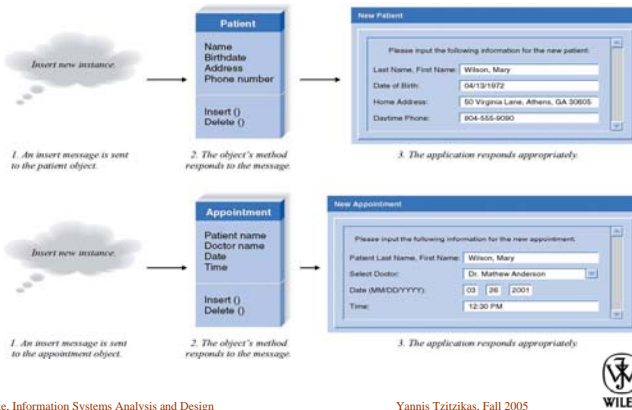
Insert new instance.

1. An insert message is sent to the patient object.

Patient

Name
Birthdate
Address
Phone number

Insert ()
Delete ()

2. The object's method responds to the message.

New Patient

Please input the following information for the new patient:

Last Name, First Name: Wilson, Mary

Date of Birth: 04/13/1972

Home Address: 50 Virginia Lane, Athens, GA 30605

Daytime Phone: 804-555-9090

3. The application responds appropriately.

Insert new instance.

1. An insert message is sent to the appointment object.

Appointment

Patient name
Doctor name
Date
Time

Insert ()
Delete ()

2. The object's method responds to the message.

New Appointment

Please input the following information for the new appointment:

Patient Last Name, First Name: Wilson, Mary

Select Doctor: Dr. Mathew Anderson

Date (MM/DD/YYYY): 03 26 2001

Time: 12:30 PM

3. The application responds appropriately.

e, Information Systems Analysis and Design

Yannis Tzitzikas, Fall 2005

WILE